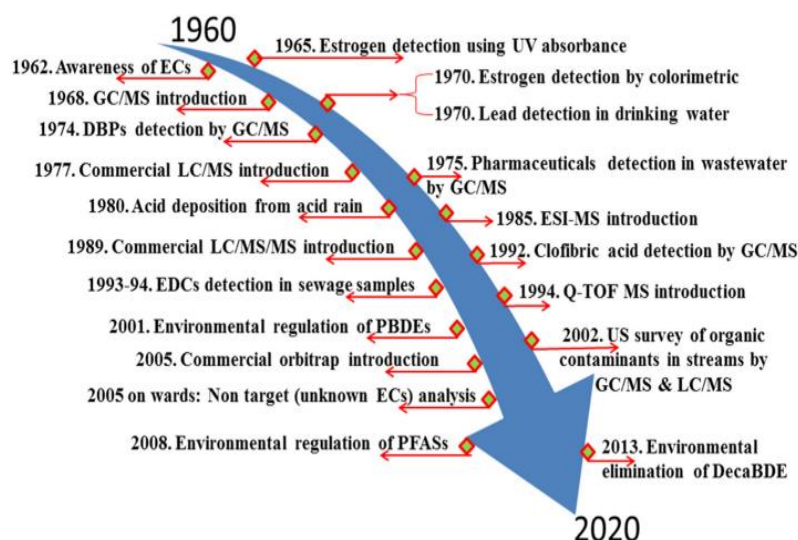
1960

1965. Estrogen detection using UV absorbance

1962. Awareness of ECs

1970. Estrogen detection by colorimetric

1968. GC/MS introduction

1970. Lead detection in drinking water

1974. DBPs detection by GC/MS

1977. Commercial LC/MS introduction

1975. Pharmaceuticals detection in wastewater by GC/MS

1980. Acid deposition from acid rain

1985. ESI-MS introduction

1989. Commercial LC/MS/MS introduction

1992. Clofibric acid detection by GC/MS

1993-94. EDCs detection in sewage samples

1994. Q-TOF MS introduction

2001. Environmental regulation of PBDEs

2002. US survey of organic contaminants in streams by GC/MS & LC/MS

2005. Commercial orbitrap introduction

2005 on wards: Non target (unknown ECs) analysis

2008. Environmental regulation of PFASs

2013. Environmental elimination of DecaBDE

2020